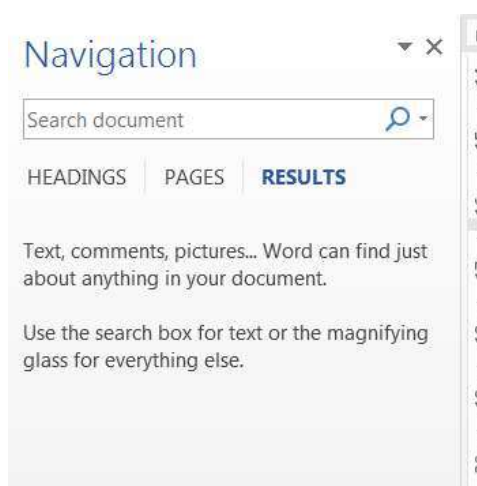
Navigation

Search document

HEADINGS PAGES RESULTS

Text, comments, pictures... Word can find just about anything in your document.

Use the search box for text or the magnifying glass for everything else.